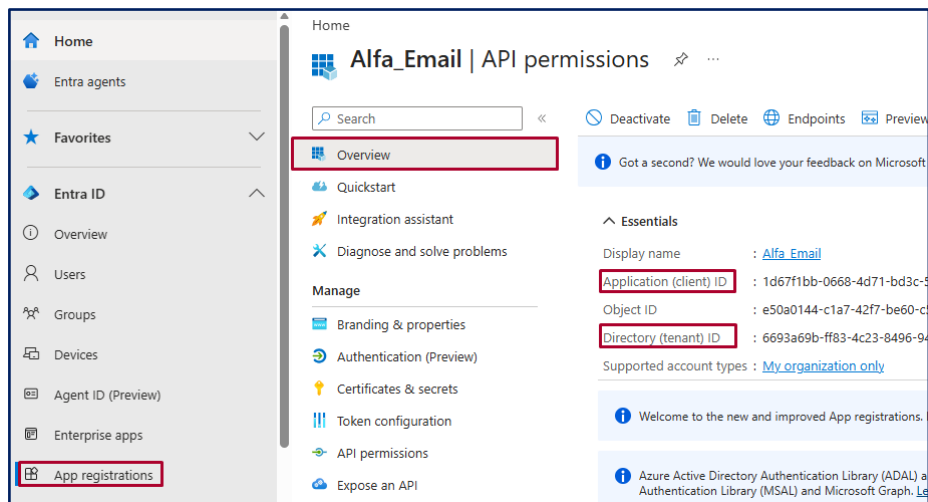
Home

Entra agents

Favorites

Entra ID

Overview

Users

Groups

Devices

Agent ID (Preview)

Enterprise apps

App registrations

Home

Alfa_Email | API permissions

Search

Overview

Quickstart

Integration assistant

Diagnose and solve problems

Manage

Branding & properties

Authentication (Preview)

Certificates & secrets

Token configuration

API permissions

Expose an API

Deactivate Delete Endpoints Preview

Got a second? We would love your feedback on Microsoft

Essentials

Display name : Alfa_Email

Application (client) ID : 1d67f1bb-0668-4d71-bd3c-5

Object ID : e50a0144-c1a7-42f7-be60-c5

Directory (tenant) ID : 6693a69b-ff83-4c23-8496-94

Supported account types : My organization only

Welcome to the new and improved App registrations.

Azure Active Directory Authentication Library (ADAL) a Authentication Library (MSAL) and Microsoft Graph. Le